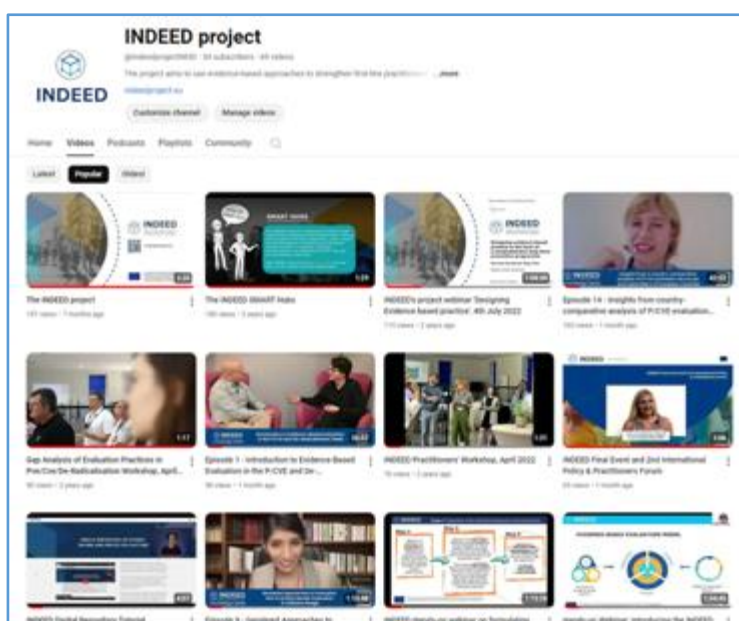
INDEED

INDEED project

@indeedprojectH2020 · 34 subscribers · 49 videos

The project aims to use evidence-based approaches to strengthen first-line practitioners' ...more

indeedproject.eu

Customize channel

Manage videos

Home

Videos

Podcasts

Playlists

Community

Latest

Popular

Oldest

INDEED

3:24

The INDEED project

141 views · 7 months ago

SMART INDEX

1:28

The INDEED SMART Hubs

199 views · 2 years ago

INDEED

1:09:26

INDEED's project webinar 'Designing Evidence based practice', 4th July 2022

115 views · 2 years ago

INDEED

42:53

Episode 14 - Insights from country-comparative analysis of P/CVE evaluation...

102 views · 1 month ago

1:17

Gap Analysis of Evaluation Practices in Prev.Cve.De-Radicalisation Workshop, April...

90 views · 2 years ago

INDEED

36:53

Episode 1 - Introduction to Evidence-Based Evaluation in the P/CVE and De-...

98 views · 1 month ago

1:01

INDEED Practitioners' Workshop, April 2022

76 views · 2 years ago

INDEED

3:06

INDEED Final Event and 2nd International Policy & Practitioners Forum

69 views · 1 month ago

4:01

INDEED

1:10:44

1:13:28

EVIDENCE-BASED EVALUATION MODEL

1:34:45

INDEED Digital Repository Tutorial

Episode 9 - Gendered Approaches to

INDEED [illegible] on webinar on formulating

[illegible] webinar: introducing the INDEED